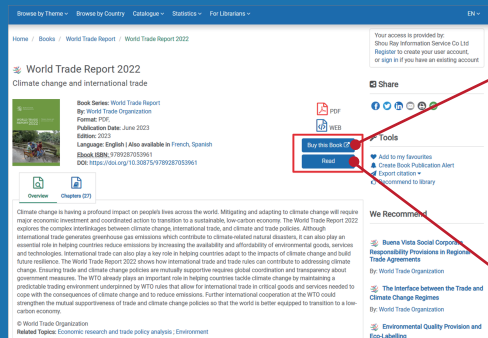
Browse by Theme ▾ Browse by Country Catalogue ▾ Statistics ▾ For Librarians ▾ EN ▾

Home / Books / World Trade Report / World Trade Report 2022

World Trade Report 2022

Climate change and international trade

Book Series: World Trade Report
By: World Trade Organization
Format: PDF,
Publication Date: June 2023
Edition: 2023
Language: English | Also available in French, Spanish
Ebook ISBN: 9789287053961
DOI: https://doi.org/10.30875/9789287053961

PDF

WEB

Buy this Book

Read

Your access is provided by:
Shou Ray Information Service Co Ltd
Register to create your user account, or sign in if you have an existing account

Share

Tools

Add to my favourites
Create Book Publication Alert
Export citation
Recommend to library

Overview Chapters (27)

Climate change is having a profound impact on people's lives across the world. Mitigating and adapting to climate change will require major economic investment and coordinated action to transition to a sustainable, low-carbon economy. The World Trade Report 2022 explores the complex interlinkages between climate change, international trade, and climate and trade policies. Although international trade generates greenhouse gas emissions which contribute to climate-related natural disasters, it can also play an essential role in helping countries reduce emissions by increasing the availability and affordability of environmental goods, services and technologies. International trade can also play a key role in helping countries adapt to the impacts of climate change and build future resilience. The World Trade Report 2022 shows how international trade and trade rules can contribute to addressing climate change. Ensuring trade and climate change policies are mutually supportive requires global coordination and transparency about government measures. The WTO already plays an important role in helping countries tackle climate change by maintaining a predictable trading environment underpinned by WTO rules that allow for international trade in critical goods and services needed to cope with the consequences of climate change and to reduce emissions. Further international cooperation at the WTO could strengthen the mutual supportiveness of trade and climate change policies so that the world is better equipped to transition to a low-carbon economy.

© World Trade Organization
Related Topics: Economic research and trade policy analysis ; Environment

We Recommend

Buena Vista Social Corporate Responsibility Provisions in Regional Trade Agreements
By: World Trade Organization

The Interface between the Trade and Climate Change Regimes
By: World Trade Organization

Environmental Quality Provision and Eco-Labelling